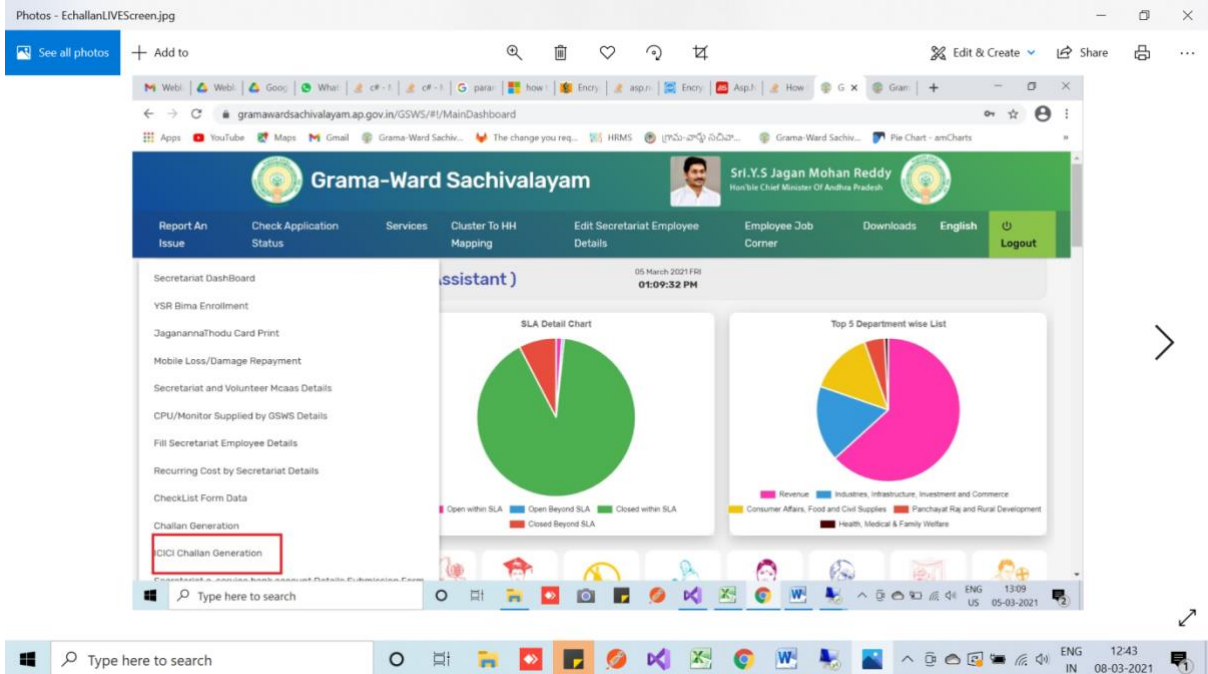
Photos - EchallanLIVEScreen.jpg

See all photos
Add to
Edit & Create
Share

Webl | Webl | Goog | What | c# - | c# - | paran | how | Encry | asp.n | Encry | Asp.N | How | G | Gram | +

gramawardsachivalayam.ap.gov.in/GSWS/#!/MainDashboard

Apps YouTube Maps Gmail Grama-Ward Sachiv... The change you req... HRMS గ్రామ-వార్డు సచివా... Grama-Ward Sachiv... Pie Chart - amCharts

Grama-Ward Sachivalayam
Sri.Y.S Jagan Mohan Reddy
Hon'ble Chief Minister Of Andhra Pradesh

Report An Issue | Check Application Status | Services | Cluster To HH Mapping | Edit Secretariat Employee Details | Employee Job Corner | Downloads | English | Logout

Secretariat DashBoard
YSR Bima Enrollment
JaganannaThodu Card Print
Mobile Loss/Damage Repayment
Secretariat and Volunteer Mcaas Details
CPU/Monitor Supplied by GSWS Details
Fill Secretariat Employee Details
Recurring Cost by Secretariat Details
CheckList Form Data
Challan Generation
ICICI Challan Generation
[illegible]

ssistant)
05 March 2021 FRI
01:09:32 PM

SLA Detail Chart
Open within SLA | Open Beyond SLA | Closed within SLA | Closed Beyond SLA

Top 5 Department wise List
Revenue | Industries, Infrastructure, Investment and Commerce | Consumer Affairs, Food and Civil Supplies | Panchayat Raj and Rural Development | Health, Medical & Family Welfare

Type here to search
ENG US 13:09 05-03-2021

Type here to search
ENG IN 12:43 08-03-2021